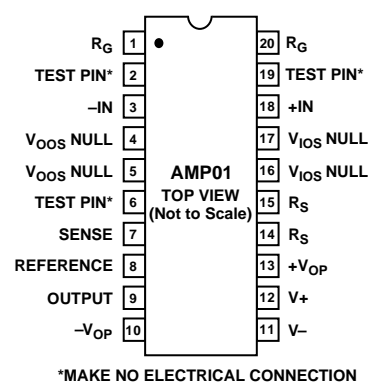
$R_G$ 1
TEST PIN* 2
–IN 3
$V_{OOS}$ NULL 4
$V_{OOS}$ NULL 5
TEST PIN* 6
SENSE 7
REFERENCE 8
OUTPUT 9
$–V_{OP}$ 10

AMP01
TOP VIEW
(Not to Scale)

20 $R_G$
19 TEST PIN*
18 +IN
17 $V_{IOS}$ NULL
16 $V_{IOS}$ NULL
15 $R_S$
14 $R_S$
13 $+V_{OP}$
12 V+
11 V–

*MAKE NO ELECTRICAL CONNECTION